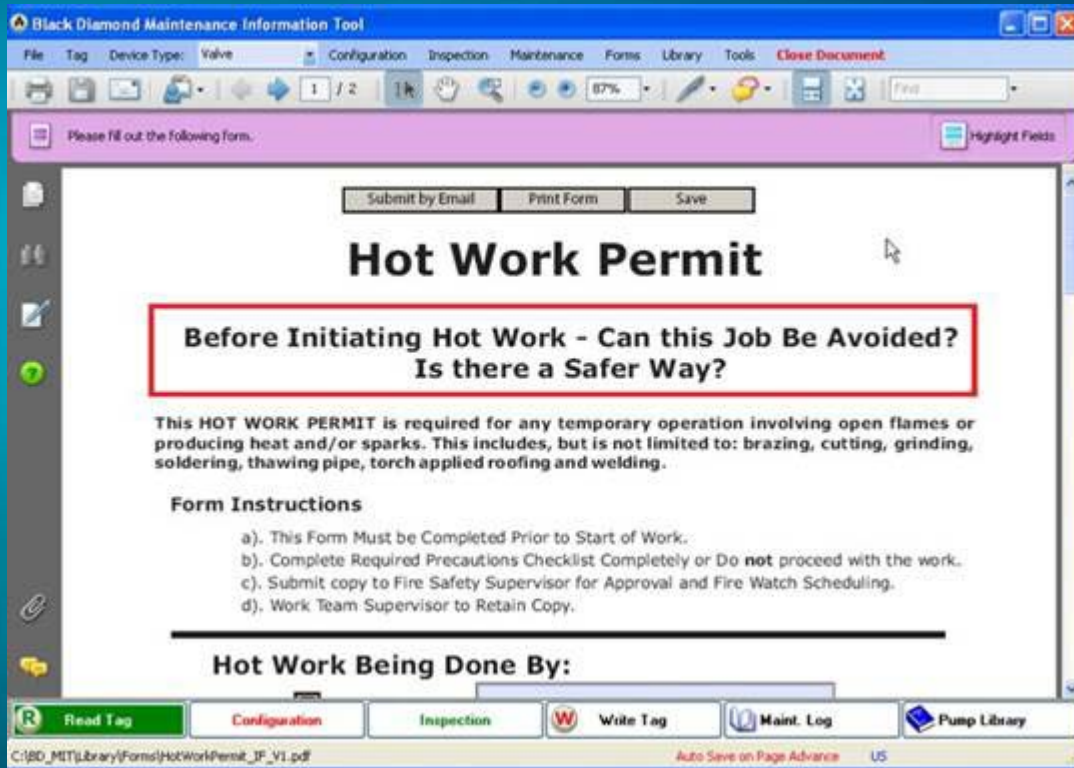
Black Diamond Maintenance Information Tool

File Tag Device Type: Valve Configuration Inspection Maintenance Forms Library Tools Close Document

1 / 2 87% Find

Please fill out the following form.

Highlight Fields

Submit by Email Print Form Save

Hot Work Permit

Before Initiating Hot Work - Can this Job Be Avoided? Is there a Safer Way?

This HOT WORK PERMIT is required for any temporary operation involving open flames or producing heat and/or sparks. This includes, but is not limited to: brazing, cutting, grinding, soldering, thawing pipe, torch applied roofing and welding.

Form Instructions

a). This Form Must be Completed Prior to Start of Work.
b). Complete Required Precautions Checklist Completely or Do **not** proceed with the work.
c). Submit copy to Fire Safety Supervisor for Approval and Fire Watch Scheduling.
d). Work Team Supervisor to Retain Copy.

Hot Work Being Done By:

Read Tag Configuration Inspection Write Tag Maint. Log Pump Library

C:\BD_MIT\Library\Forms\HotWorkPermit_IF_V1.pdf Auto Save on Page Advance US